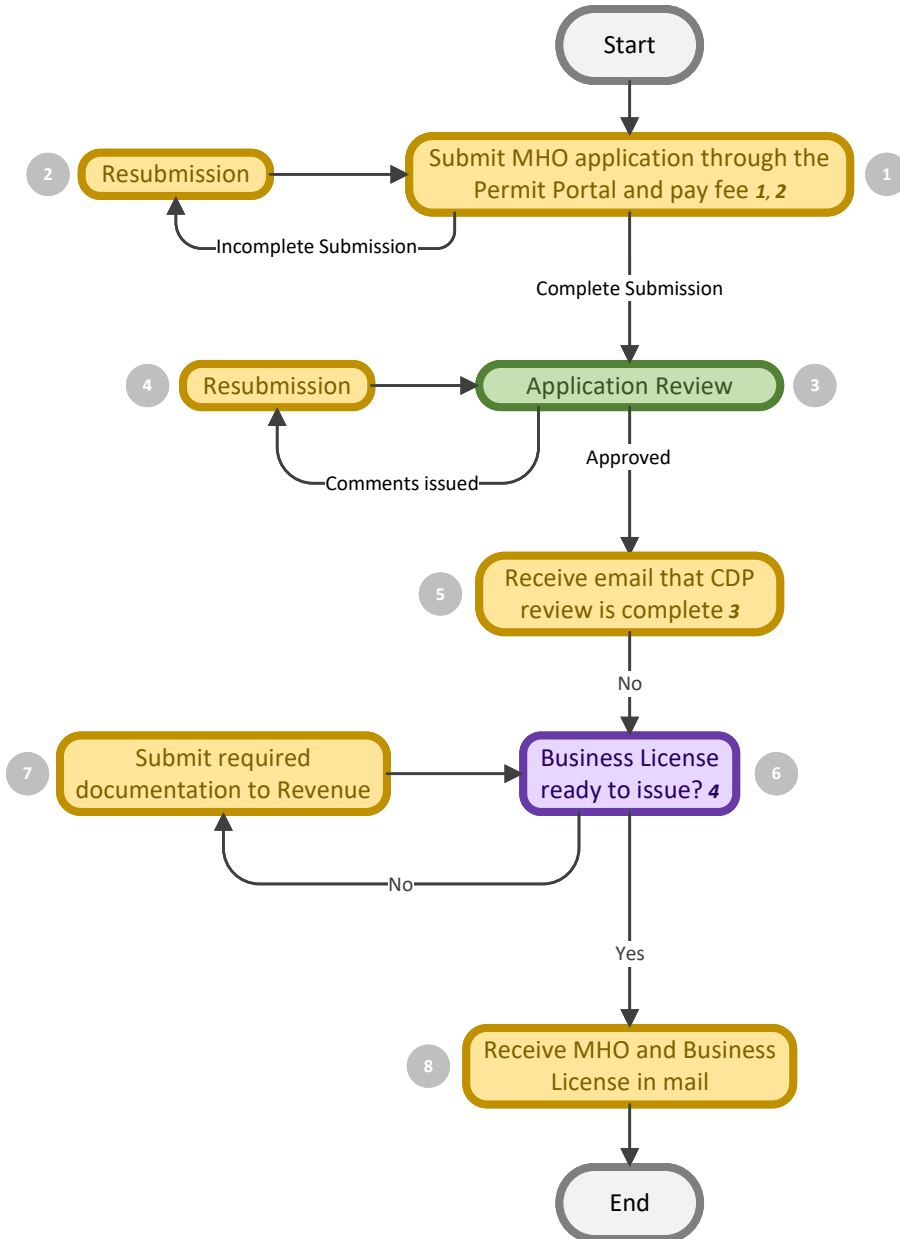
Start

2 Resubmission

Submit MHO application through the Permit Portal and pay fee *1, 2* 1

Incomplete Submission

Complete Submission

4 Resubmission

Application Review 3

Comments issued

Approved

5 Receive email that CDP review is complete *3*

No

7 Submit required documentation to Revenue

Business License ready to issue? *4* 6

No

Yes

8 Receive MHO and Business License in mail

End